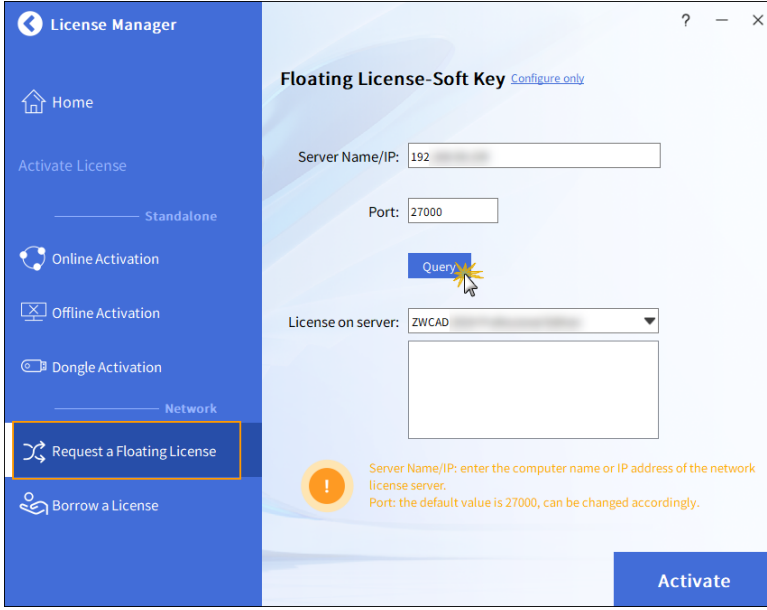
License Manager

? — ×

Home

Activate License

Standalone

Online Activation

Offline Activation

Dongle Activation

Network

Request a Floating License

Borrow a License

Floating License-Soft Key Configure only

Server Name/IP: 192 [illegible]

Port: 27000

Query

License on server: ZWCAD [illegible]

!

Server Name/IP: enter the computer name or IP address of the network license server.
Port: the default value is 27000, can be changed accordingly.

Activate